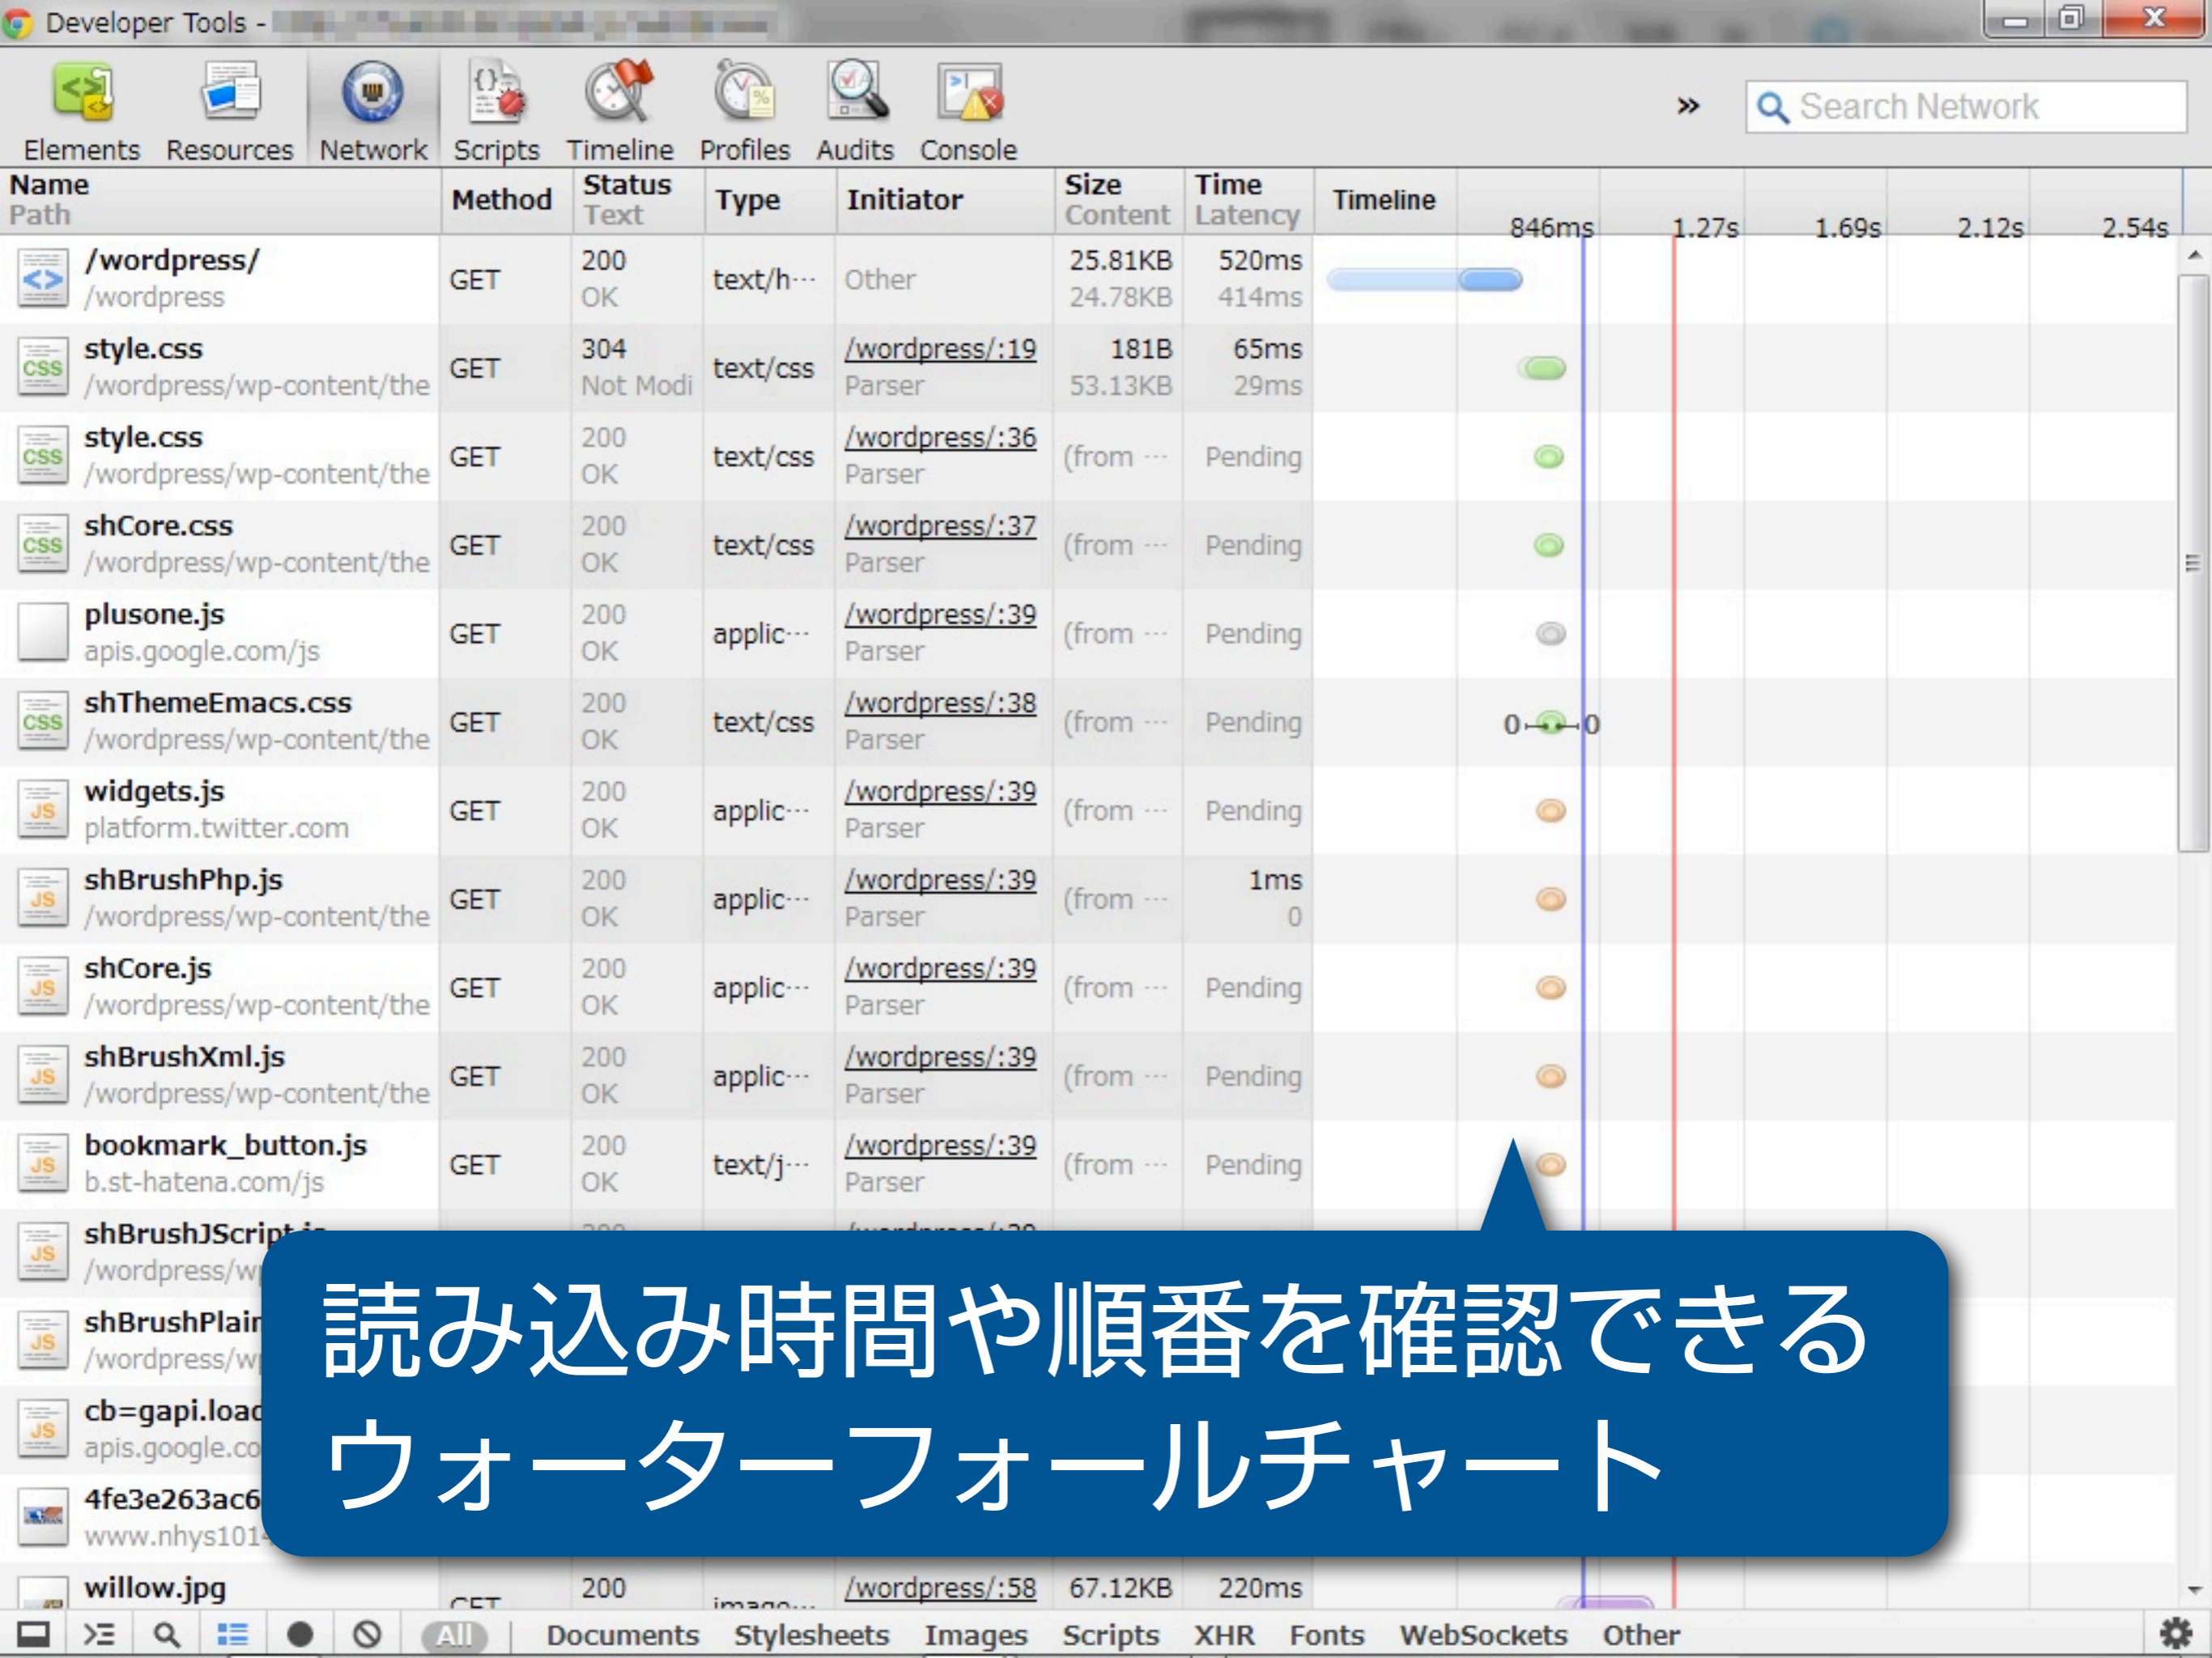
Developer Tools - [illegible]

Elements Resources Network Scripts Timeline Profiles Audits Console

»

Search Network

| Name Path | Method | Status Text | Type | Initiator | Size Content | Time Latency | Timeline |
|---|---|---|---|---|---|---|---|
| /wordpress/ /wordpress | GET | 200 OK | text/h··· | Other | 25.81KB 24.78KB | 520ms 414ms | |
| style.css /wordpress/wp-content/the | GET | 304 Not Modi | text/css | /wordpress/:19 Parser | 181B 53.13KB | 65ms 29ms | |
| style.css /wordpress/wp-content/the | GET | 200 OK | text/css | /wordpress/:36 Parser | (from ··· | Pending | |
| shCore.css /wordpress/wp-content/the | GET | 200 OK | text/css | /wordpress/:37 Parser | (from ··· | Pending | |
| plusone.js apis.google.com/js | GET | 200 OK | applic··· | /wordpress/:39 Parser | (from ··· | Pending | |
| shThemeEmacs.css /wordpress/wp-content/the | GET | 200 OK | text/css | /wordpress/:38 Parser | (from ··· | Pending | 0 0 |
| widgets.js platform.twitter.com | GET | 200 OK | applic··· | /wordpress/:39 Parser | (from ··· | Pending | |
| shBrushPhp.js /wordpress/wp-content/the | GET | 200 OK | applic··· | /wordpress/:39 Parser | (from ··· | 1ms 0 | |
| shCore.js /wordpress/wp-content/the | GET | 200 OK | applic··· | /wordpress/:39 Parser | (from ··· | Pending | |
| shBrushXml.js /wordpress/wp-content/the | GET | 200 OK | applic··· | /wordpress/:39 Parser | (from ··· | Pending | |
| bookmark_button.js b.st-hatena.com/js | GET | 200 OK | text/j··· | /wordpress/:39 Parser | (from ··· | Pending | |
| shBrushJScript.js /wordpress/w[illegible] | | | | | | | |
| shBrushPlai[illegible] /wordpress/w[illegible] | | | | | | | |
| cb=gapi.loa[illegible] apis.google.co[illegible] | | | | | | | |
| 4fe3e263ac6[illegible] www.nhys101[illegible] | | | | | | | |
| willow.jpg | GET | 200 | image··· | /wordpress/:58 | 67.12KB | 220ms | |

846ms 1.27s 1.69s 2.12s 2.54s

読み込み時間や順番を確認できる
ウォーターフォールチャート

All Documents Stylesheets Images Scripts XHR Fonts WebSockets Other